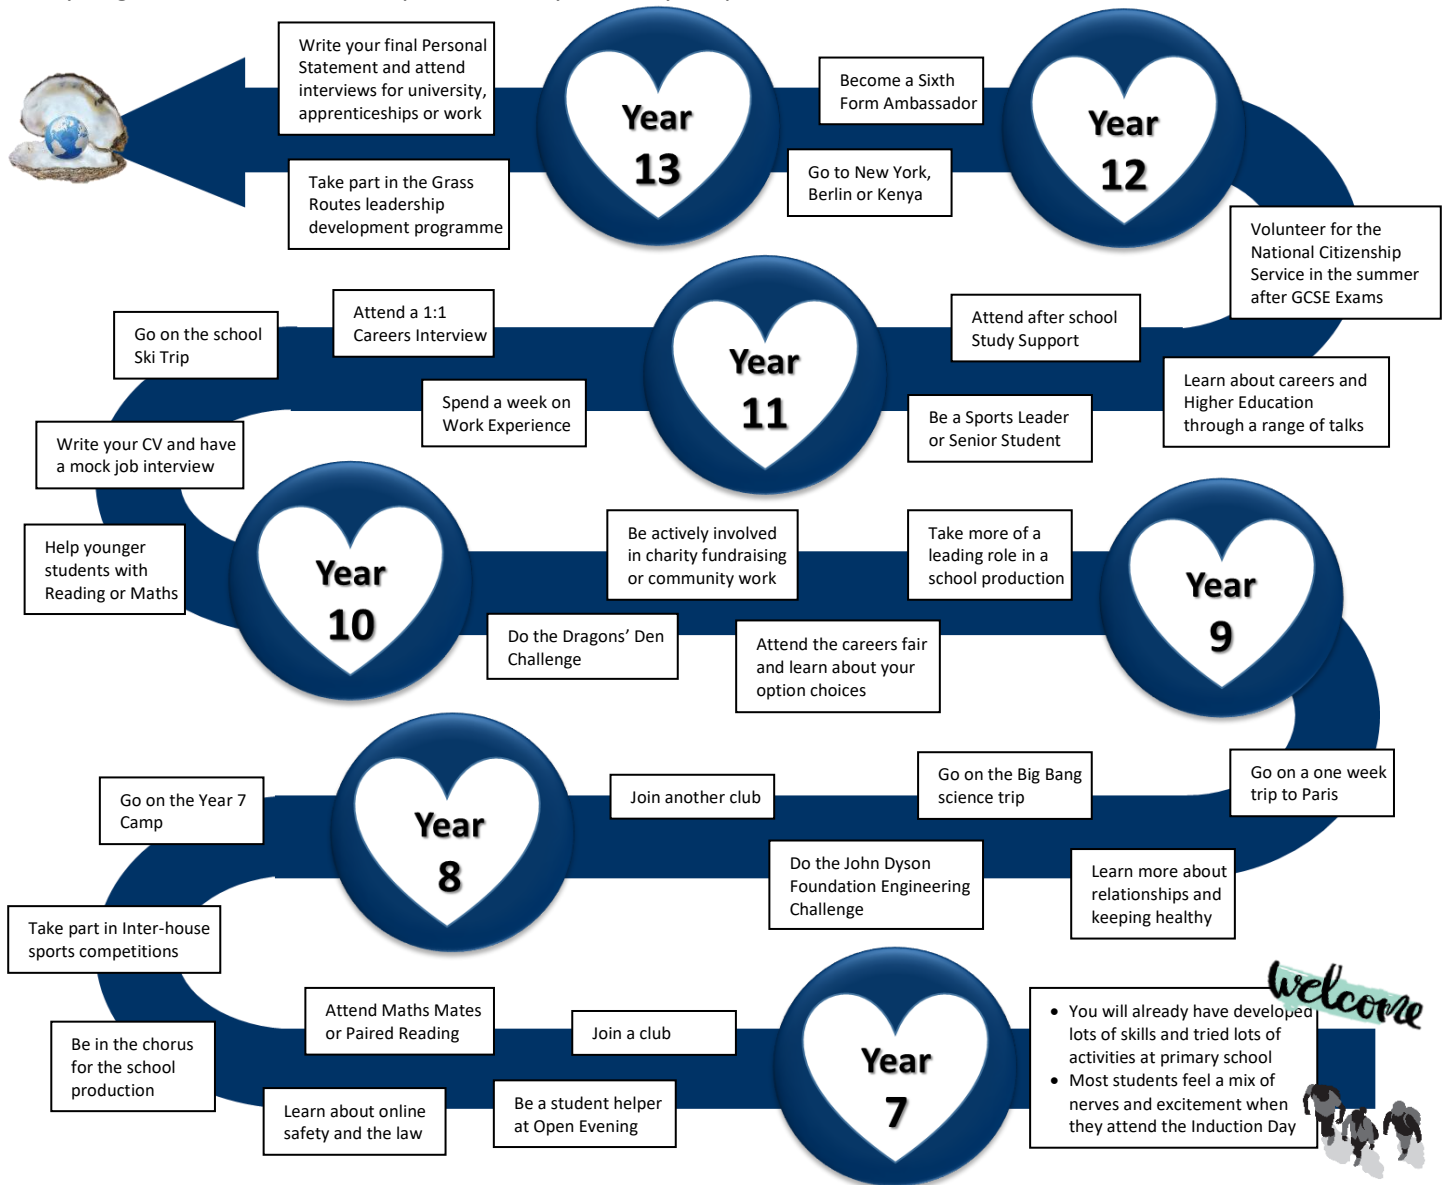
Write your final Personal Statement and attend interviews for university, apprenticeships or work

Take part in the Grass Routes leadership development programme

Year 13

Become a Sixth Form Ambassador

Go to New York, Berlin or Kenya

Year 12

Volunteer for the National Citizenship Service in the summer after GCSE Exams

Go on the school Ski Trip

Attend a 1:1 Careers Interview

Spend a week on Work Experience

Year 11

Attend after school Study Support

Be a Sports Leader or Senior Student

Learn about careers and Higher Education through a range of talks

Write your CV and have a mock job interview

Help younger students with Reading or Maths

Year 10

Be actively involved in charity fundraising or community work

Do the Dragons' Den Challenge

Take more of a leading role in a school production

Attend the careers fair and learn about your option choices

Year 9

Go on the Year 7 Camp

Year 8

Join another club

Go on the Big Bang science trip

Go on a one week trip to Paris

Do the John Dyson Foundation Engineering Challenge

Learn more about relationships and keeping healthy

Take part in Inter-house sports competitions

Be in the chorus for the school production

Attend Maths Mates or Paired Reading

Join a club

Learn about online safety and the law

Be a student helper at Open Evening

Year 7

welcome

- You will already have developed lots of skills and tried lots of activities at primary school
- Most students feel a mix of nerves and excitement when they attend the Induction Day